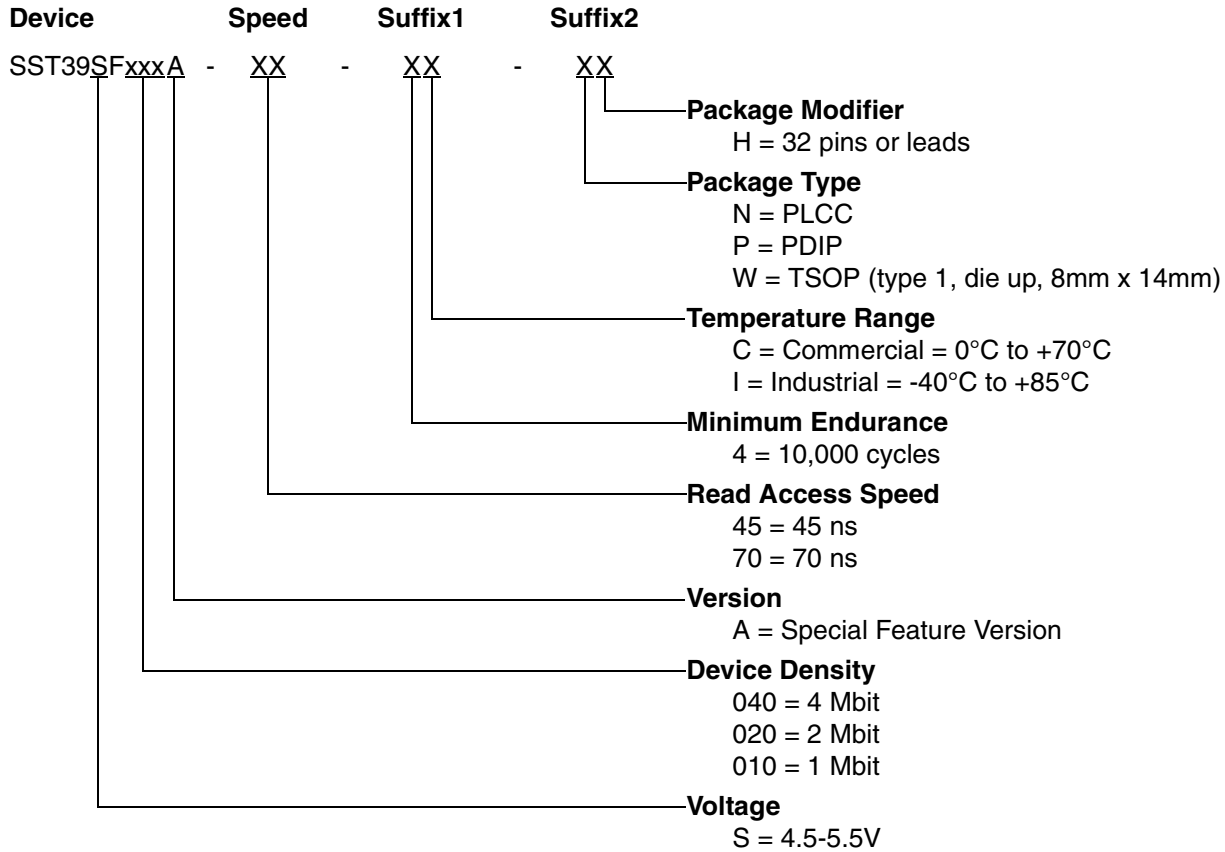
Device Speed Suffix1 Suffix2

SST39SFxxxA - XX - XX - XX

Package Modifier
H = 32 pins or leads

Package Type
N = PLCC
P = PDIP
W = TSOP (type 1, die up, 8mm x 14mm)

Temperature Range
C = Commercial = 0°C to +70°C
I = Industrial = -40°C to +85°C

Minimum Endurance
4 = 10,000 cycles

Read Access Speed
45 = 45 ns
70 = 70 ns

Version
A = Special Feature Version

Device Density
040 = 4 Mbit
020 = 2 Mbit
010 = 1 Mbit

Voltage
S = 4.5-5.5V